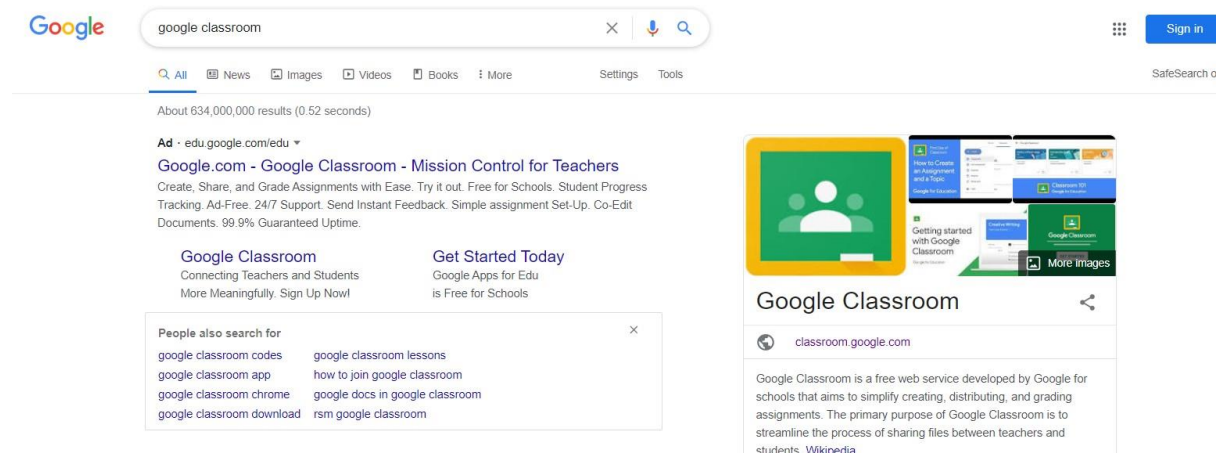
Google

google classroom

Sign in

All News Images Videos Books More Settings Tools

SafeSearch o

About 634,000,000 results (0.52 seconds)

Ad · edu.google.com/edu ▾

Google.com - Google Classroom - Mission Control for Teachers

Create, Share, and Grade Assignments with Ease. Try it out. Free for Schools. Student Progress Tracking. Ad-Free. 24/7 Support. Send Instant Feedback. Simple assignment Set-Up. Co-Edit Documents. 99.9% Guaranteed Uptime.

Google Classroom
Connecting Teachers and Students More Meaningfully. Sign Up Now!

Get Started Today
Google Apps for Edu is Free for Schools

People also search for

| | |
|---|---|
| google classroom codes | google classroom lessons |
| google classroom app | how to join google classroom |
| google classroom chrome | google docs in google classroom |
| google classroom download | rsm google classroom |

How to Create an Assignment and a Topic

Google for Education

Classroom 101

Getting started with Google Classroom

Creative Writing

Google Classroom

More images

Google Classroom

classroom.google.com

Google Classroom is a free web service developed by Google for schools that aims to simplify creating, distributing, and grading assignments. The primary purpose of Google Classroom is to streamline the process of sharing files between teachers and students. Wikipedia